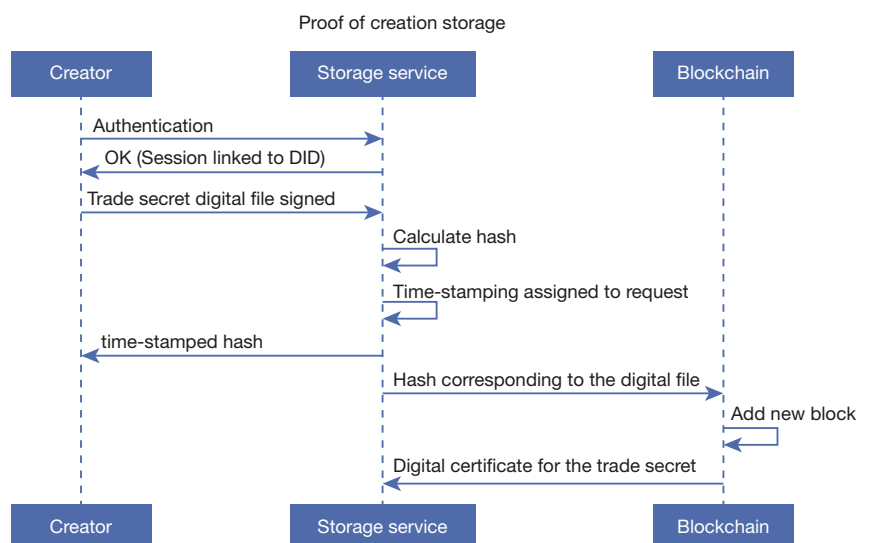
Proof of creation storage

Creator

Storage service

Blockchain

Authentication

OK (Session linked to DID)

Trade secret digital file signed

Calculate hash

Time-stamping assigned to request

time-stamped hash

Hash corresponding to the digital file

Add new block

Digital certificate for the trade secret

Creator

Storage service

Blockchain